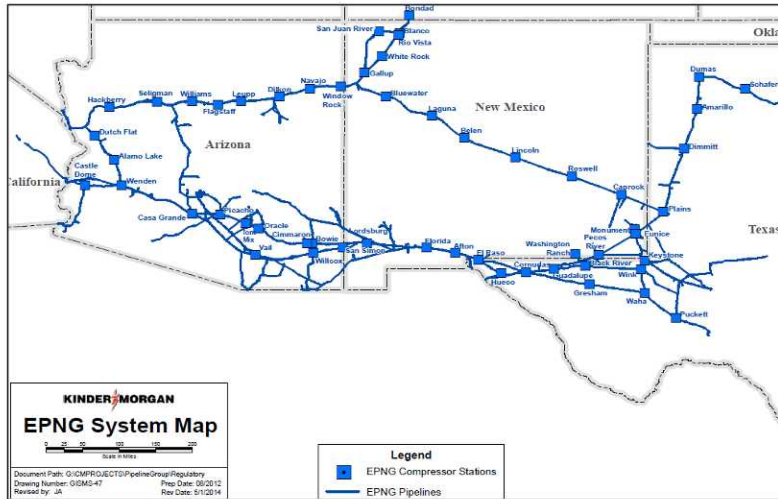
Bondad
San Juan River
Blanco
Rio Vista
White Rock
Gallup
Okla
Dumas
Schafer
Amarillo
Hackberry
Seligman
Williams
Flagstaff
Leupp
Dilkon
Navajo
Window Rock
Bluewater
New Mexico
Laguna
Belen
Lincoln
Roswell
Caprock
Dimmitt
Plains
Dutch Flat
Alamo Lake
Arizona
California
Castle Dome
Wenden
Casa Grande
Picacho
Tom Mix
Oracle
Cimmaron
Vail
Bowie
Willcox
Lordsburg
San Simon
Florida
Afton
El Paso
Hueco
Cornudas
Washington Ranch
Guadalupe
Pecos River
Black River
Monument
Eunice
Keystone
Wink
Gresham
Waha
Puckett
Texas
KINDER MORGAN
EPNG System Map
0 25 50 100 150 200
Scale in Miles
Document Path: G:\CMPROJECTS\PipelineGroup\Regulatory
Drawing Number: GISMS-47
Revised by: JA
Prep Date: 08/2012
Rev Date: 5/1/2014
Legend
EPNG Compressor Stations
EPNG Pipelines